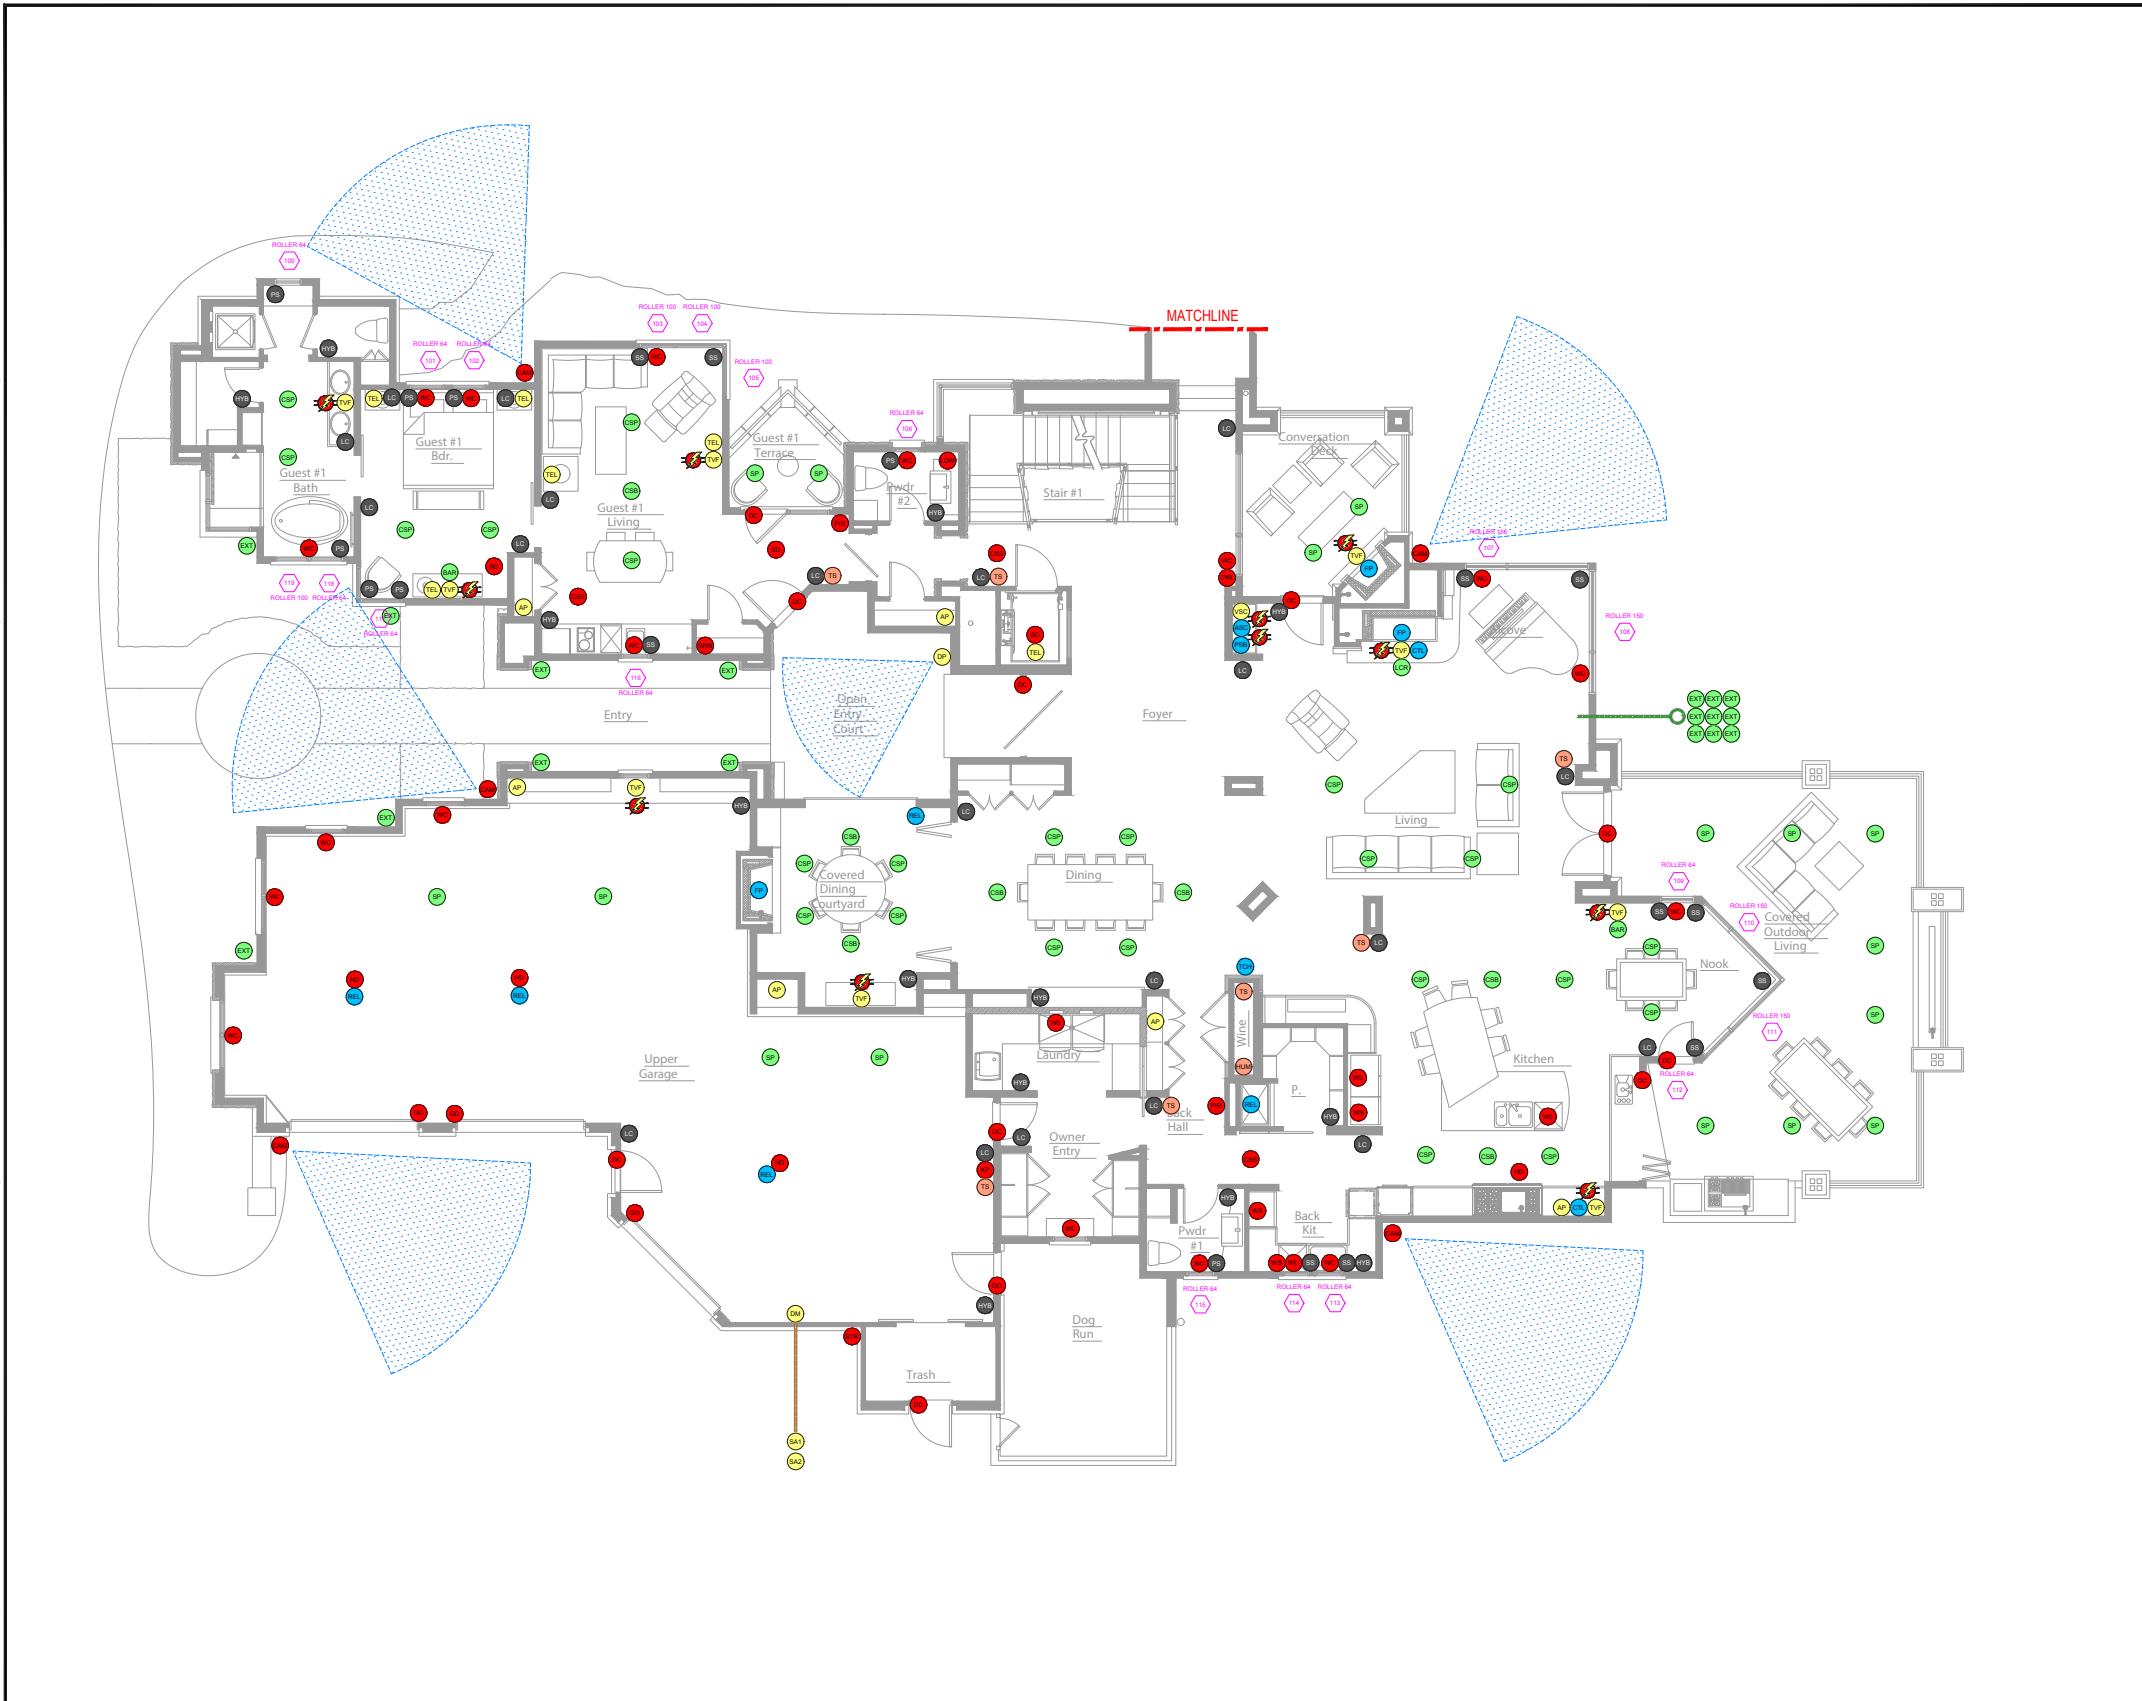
MATCHLINE

Guest #1 Bath

Guest #1 Bdr.

Guest #1 Living

Guest #1 Terrace

Pwdr #2

Stair #1

Conversation Deck

Alcove

Entry

Open Entry Court

Foyer

Living

Covered Dining Courtyard

Dining

Covered Outdoor Living

Nook

Kitchen

Wine

P.

Laundry

Back Hall

Upper Garage

Owner Entry

Pwdr #1

Back Kit

Dog Run

Trash

ROLLER 64
100
ROLLER 64
101
ROLLER 64
102
ROLLER 100
103
ROLLER 100
104
ROLLER 100
105
ROLLER 64
106
ROLLER 150
107
ROLLER 150
108
ROLLER 64
109
ROLLER 150
110
ROLLER 150
111
ROLLER 64
112
ROLLER 64
113
ROLLER 64
114
ROLLER 64
115
ROLLER 64
116
ROLLER 64
117
ROLLER 64
118
ROLLER 100
119